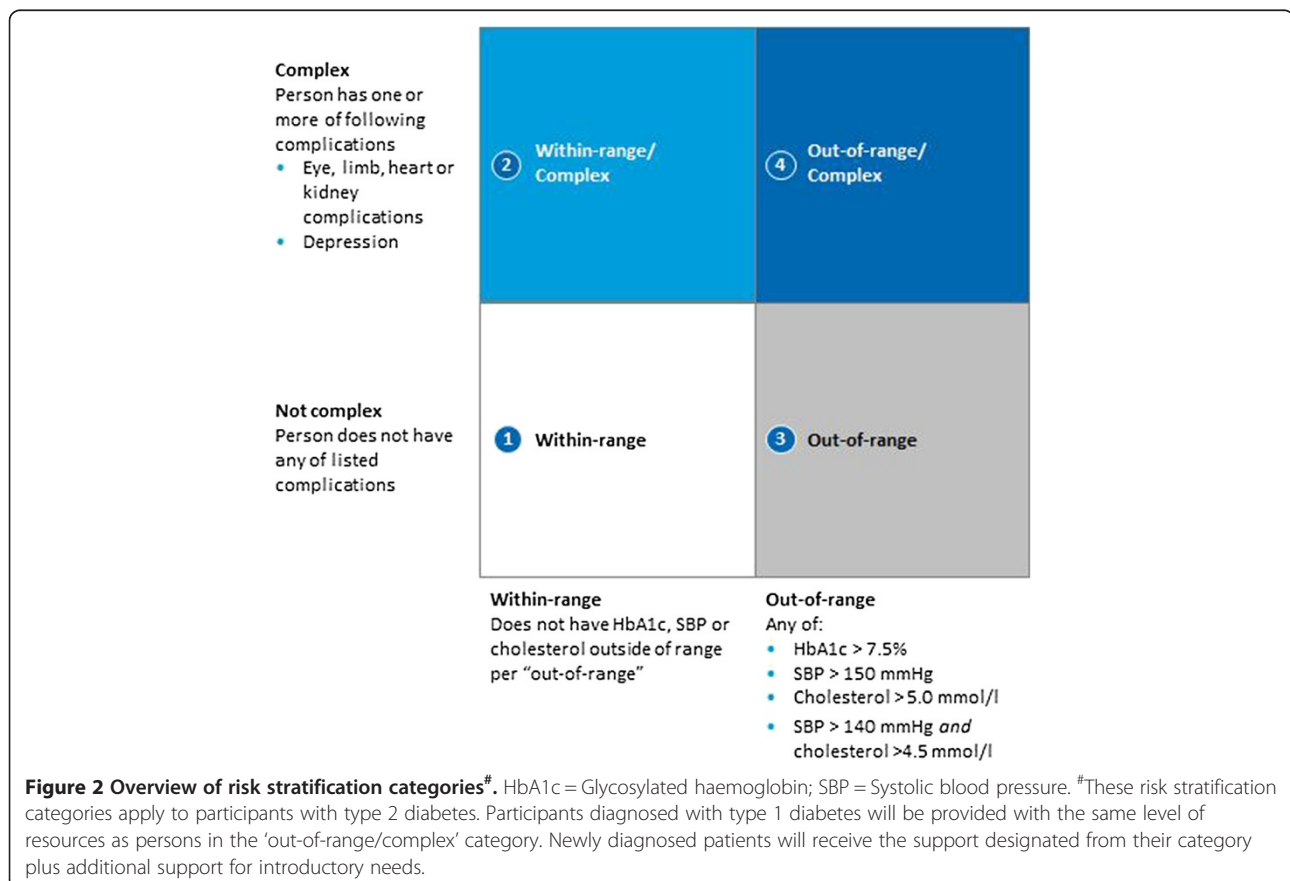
Complex
Person has one or more of following complications
• Eye, limb, heart or kidney complications
• Depression

② Within-range/ Complex

④ Out-of-range/ Complex

Not complex
Person does not have any of listed complications

1 Within-range

3 Out-of-range

Within-range
Does not have HbA1c, SBP or cholesterol outside of range per "out-of-range"

Out-of-range
Any of:
• HbA1c > 7.5%
• SBP > 150 mmHg
• Cholesterol > 5.0 mmol/l
• SBP > 140 mmHg *and* cholesterol >4.5 mmol/l

**Figure 2 Overview of risk stratification categories$^{\#}$.** HbA1c = Glycosylated haemoglobin; SBP = Systolic blood pressure. $^{\#}$These risk stratification categories apply to participants with type 2 diabetes. Participants diagnosed with type 1 diabetes will be provided with the same level of resources as persons in the 'out-of-range/complex' category. Newly diagnosed patients will receive the support designated from their category plus additional support for introductory needs.